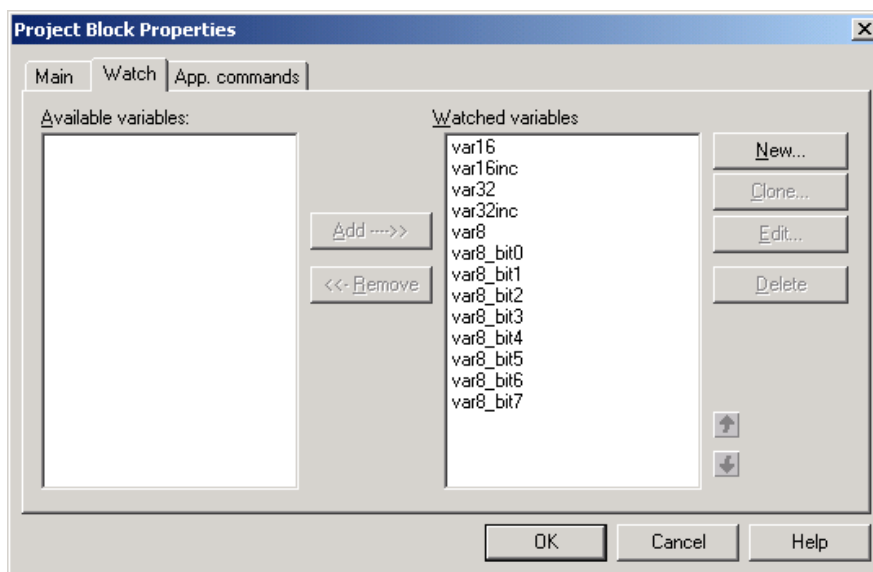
Project Block Properties

Main | Watch | App. commands

Available variables:

Watched variables

var16
var16inc
var32
var32inc
var8
var8_bit0
var8_bit1
var8_bit2
var8_bit3
var8_bit4
var8_bit5
var8_bit6
var8_bit7

Add --->>

<<- Remove

New...

Clone...

Edit...

Delete

OK

Cancel

Help